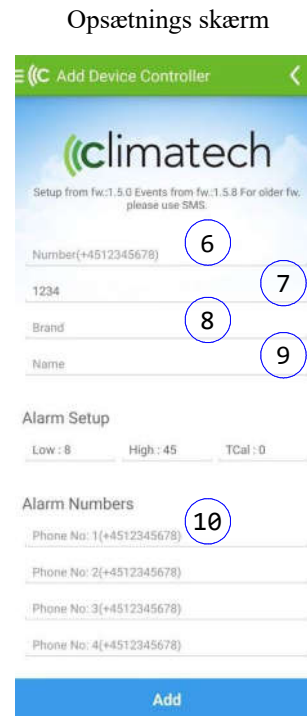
Opsætnings skærm

Add Device Controller

climatech

Setup from fw.:1.5.0 Events from fw.:1.5.8 For older fw. please use SMS.

Number(+4512345678)
6
1234
7
Brand
8
Name
9

Alarm Setup

Low : 8
High : 45
TCal : 0

Alarm Numbers
10
Phone No: 1(+4512345678)
Phone No: 2(+4512345678)
Phone No: 3(+4512345678)
Phone No: 4(+4512345678)

Add